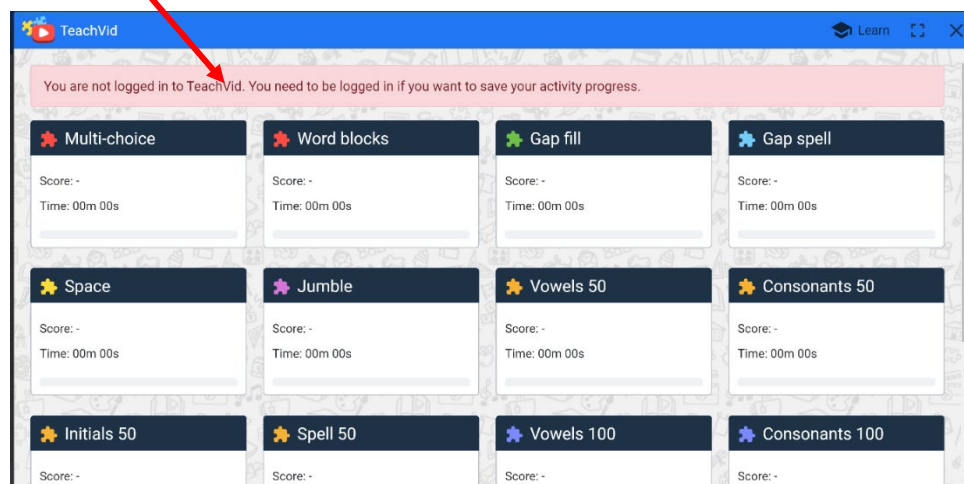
TeachVid

Learn

You are not logged in to TeachVid. You need to be logged in if you want to save your activity progress.

Multi-choice
Score: -
Time: 00m 00s

Word blocks
Score: -
Time: 00m 00s

Gap fill
Score: -
Time: 00m 00s

Gap spell
Score: -
Time: 00m 00s

Space
Score: -
Time: 00m 00s

Jumble
Score: -
Time: 00m 00s

Vowels 50
Score: -
Time: 00m 00s

Consonants 50
Score: -
Time: 00m 00s

Initials 50
Score: -

Spell 50
Score: -

Vowels 100
Score: -

Consonants 100
Score: -